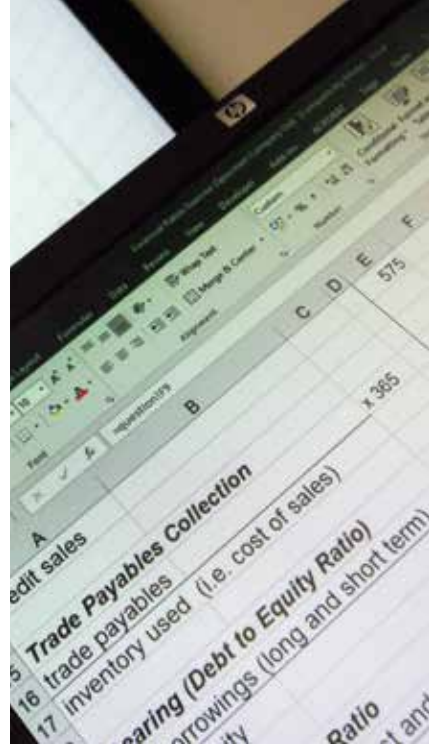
hp

Formulas Data Review View Developer

Wrap Text

Merge & Center

Custom

Alignment

Number

Conditional Formatting

Font

=question!79

A B C D E F

edit sales

575

Trade Payables Collection

5

16 trade payables

x 365

17 inventory used (i.e. cost of sales)

earing (Debt to Equity Ratio)

orrowings (long and short term)

ity

Ratio

t and